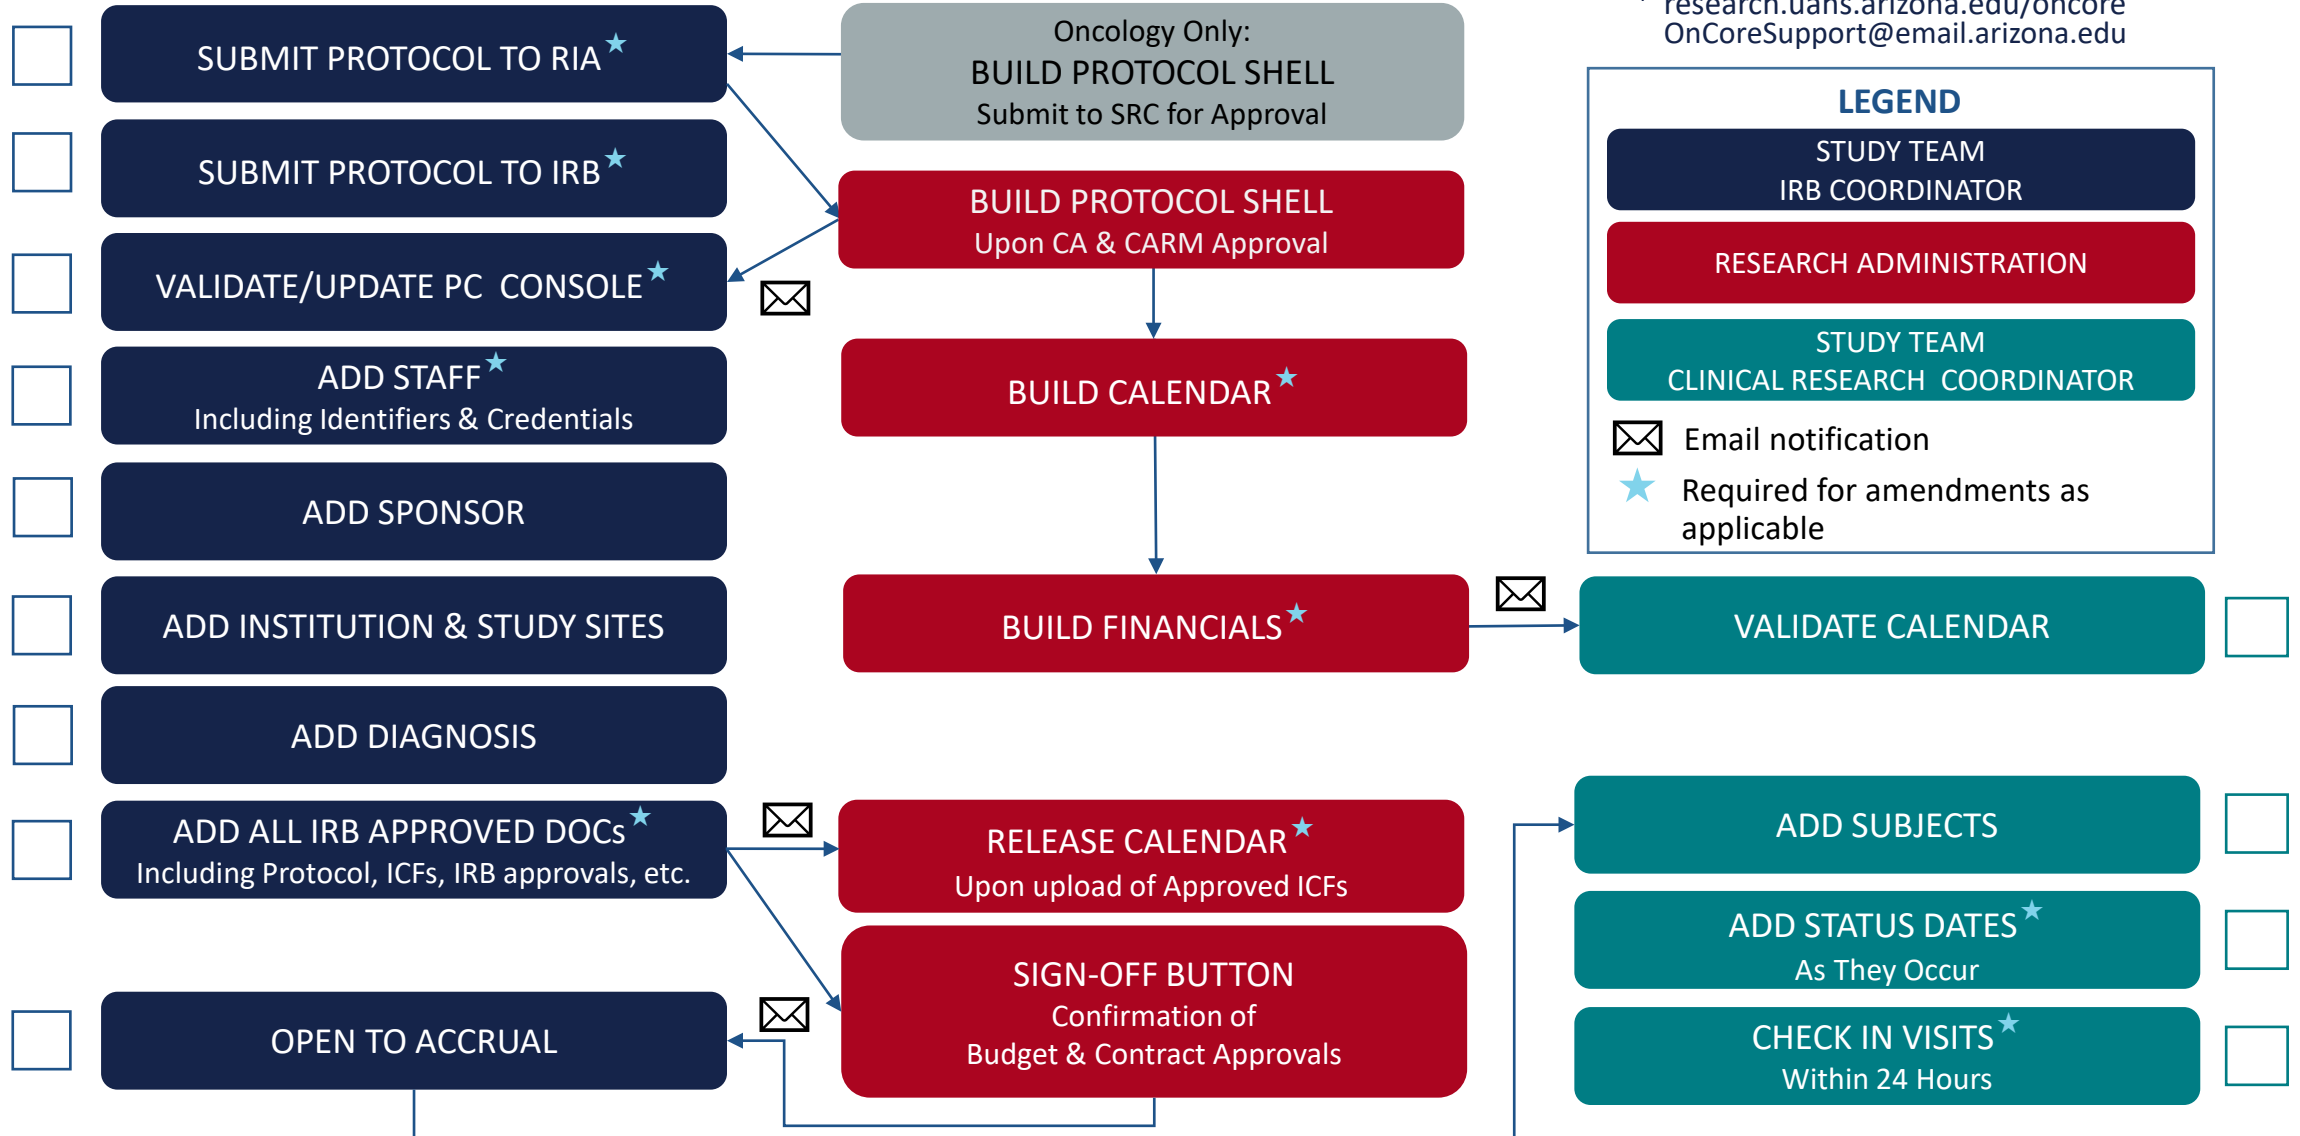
research.uahs.arizona.edu/oncore
OnCoreSupport@email.arizona.edu

SUBMIT PROTOCOL TO RIA

SUBMIT PROTOCOL TO IRB

VALIDATE/UPDATE PC CONSOLE

ADD STAFF
Including Identifiers & Credentials

ADD SPONSOR

ADD INSTITUTION & STUDY SITES

ADD DIAGNOSIS

ADD ALL IRB APPROVED DOCs
Including Protocol, ICFs, IRB approvals, etc.

OPEN TO ACCRUAL

Oncology Only:
BUILD PROTOCOL SHELL
Submit to SRC for Approval

BUILD PROTOCOL SHELL
Upon CA & CARM Approval

BUILD CALENDAR

BUILD FINANCIALS

RELEASE CALENDAR
Upon upload of Approved ICFs

SIGN-OFF BUTTON
Confirmation of
Budget & Contract Approvals

LEGEND
STUDY TEAM
IRB COORDINATOR
RESEARCH ADMINISTRATION
STUDY TEAM
CLINICAL RESEARCH COORDINATOR
Email notification
Required for amendments as applicable

VALIDATE CALENDAR

ADD SUBJECTS

ADD STATUS DATES
As They Occur

CHECK IN VISITS
Within 24 Hours